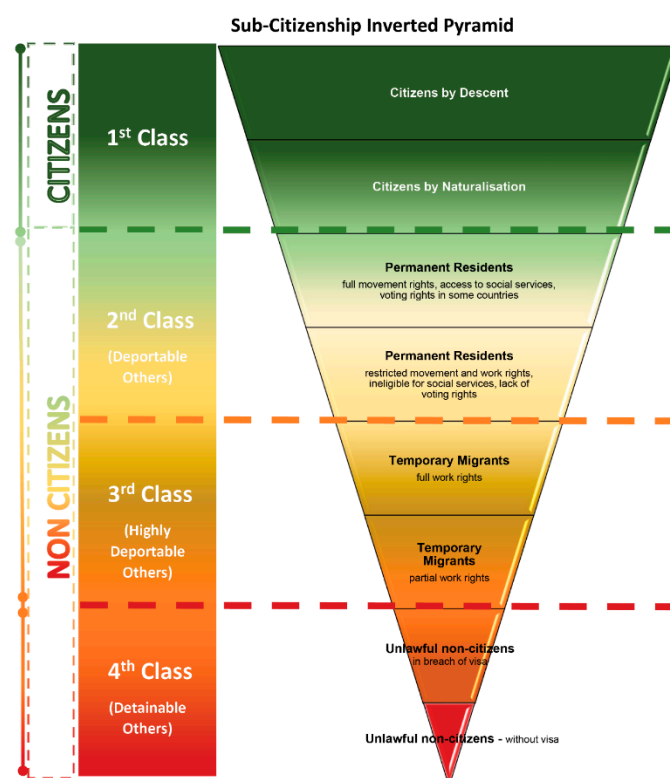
Sub-Citizenship Inverted Pyramid

CITIZENS

NON CITIZENS

1$^{st}$ Class

2$^{nd}$ Class
(Deportable Others)

3$^{rd}$ Class
(Highly Deportable Others)

4$^{th}$ Class
(Detainable Others)

Citizens by Descent

Citizens by Naturalisation

Permanent Residents
full movement rights, access to social services, voting rights in some countries

Permanent Residents
restricted movement and work rights, ineligible for social services, lack of voting rights

Temporary Migrants
full work rights

Temporary Migrants
partial work rights

Unlawful non-citizens
in breach of visa

Unlawful non-citizens - without visa